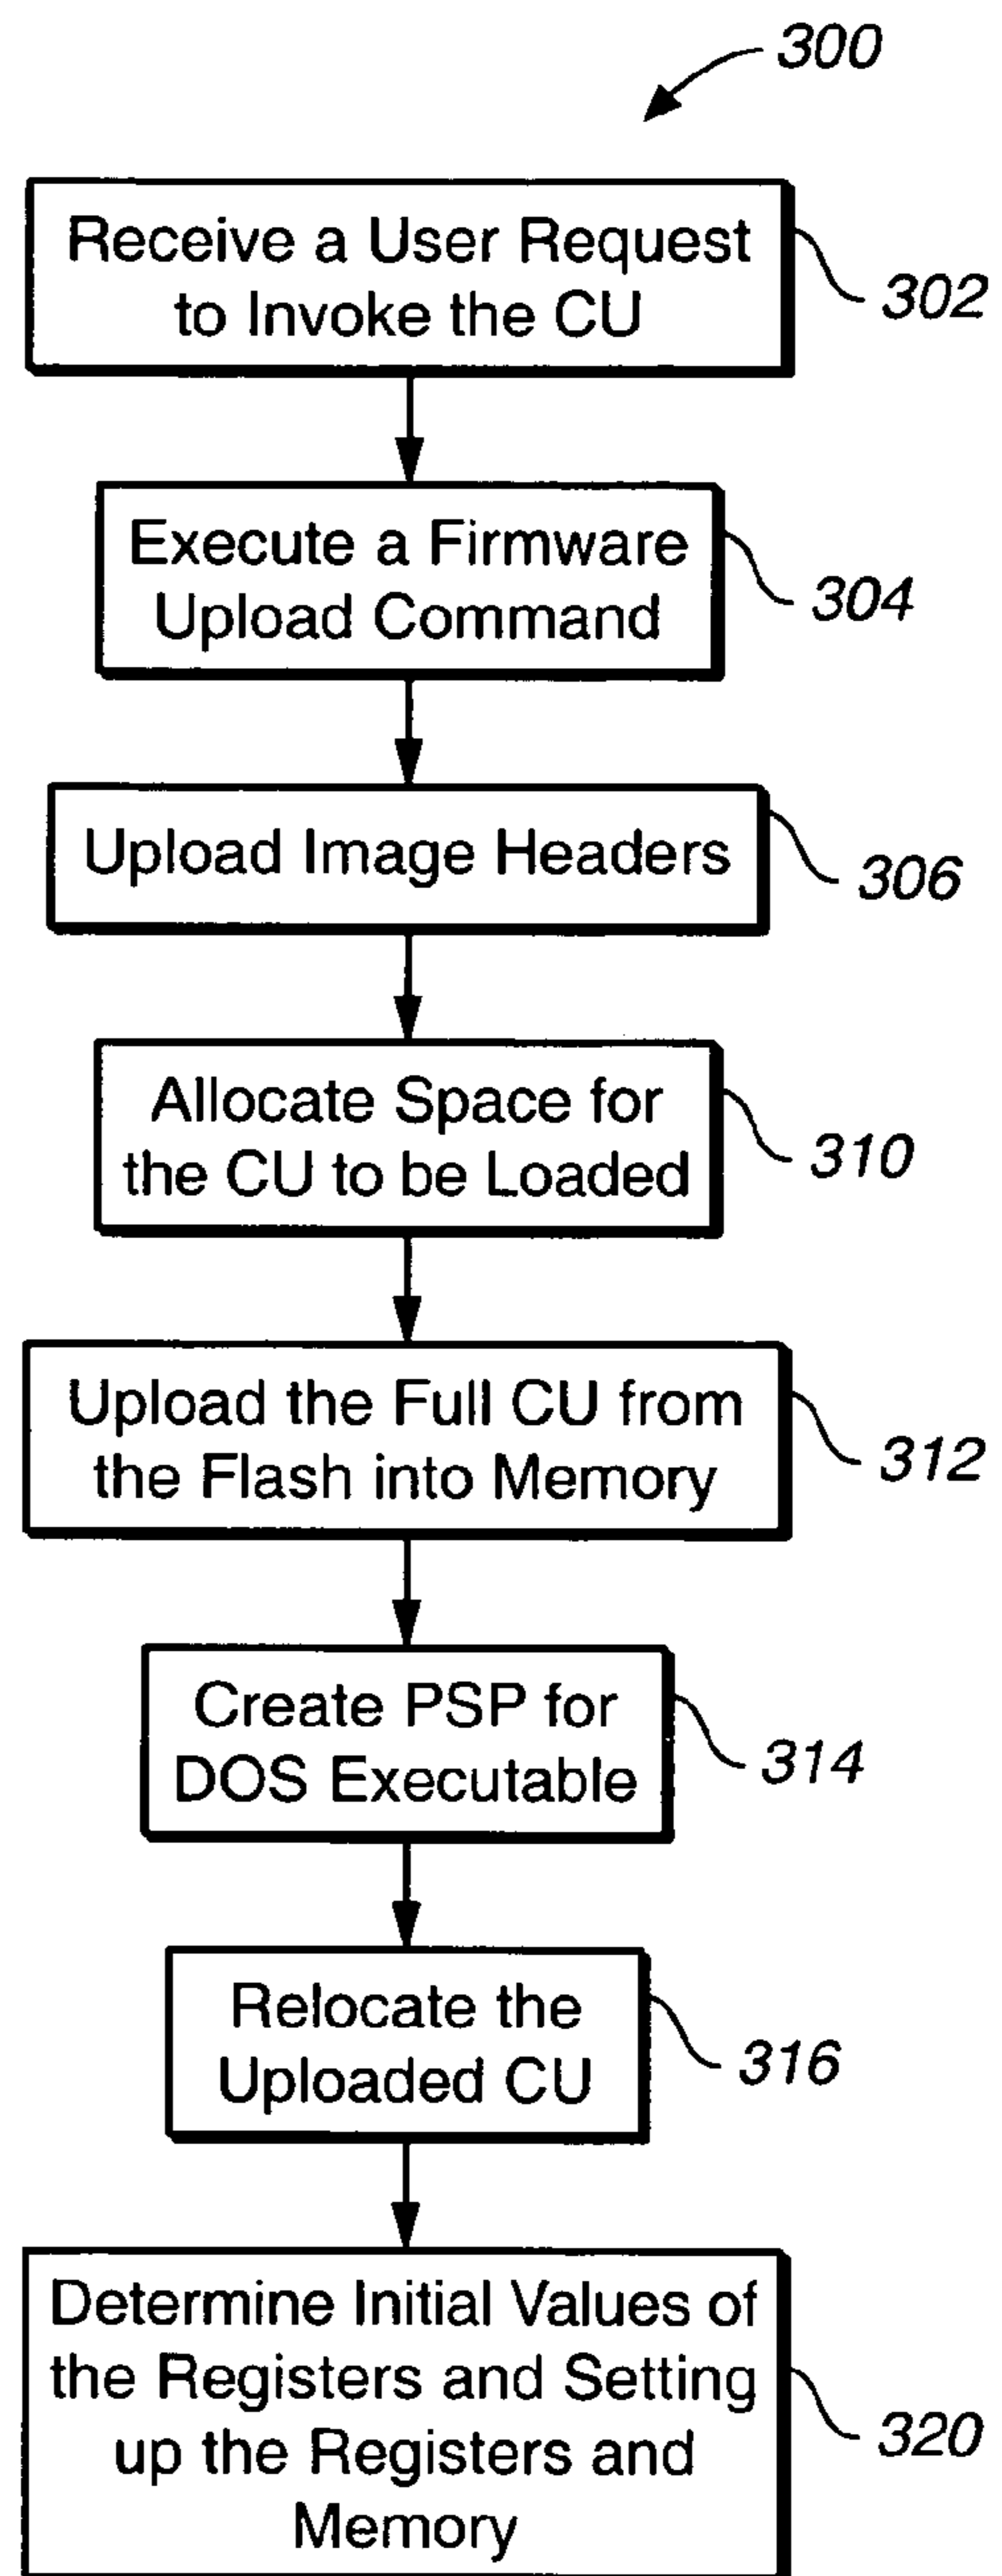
300

Receive a User Request to Invoke the CU

302

Execute a Firmware Upload Command

304

Upload Image Headers

306

Allocate Space for the CU to be Loaded

310

Upload the Full CU from the Flash into Memory

312

Create PSP for DOS Executable

314

Relocate the Uploaded CU

316

Determine Initial Values of the Registers and Setting up the Registers and Memory

320